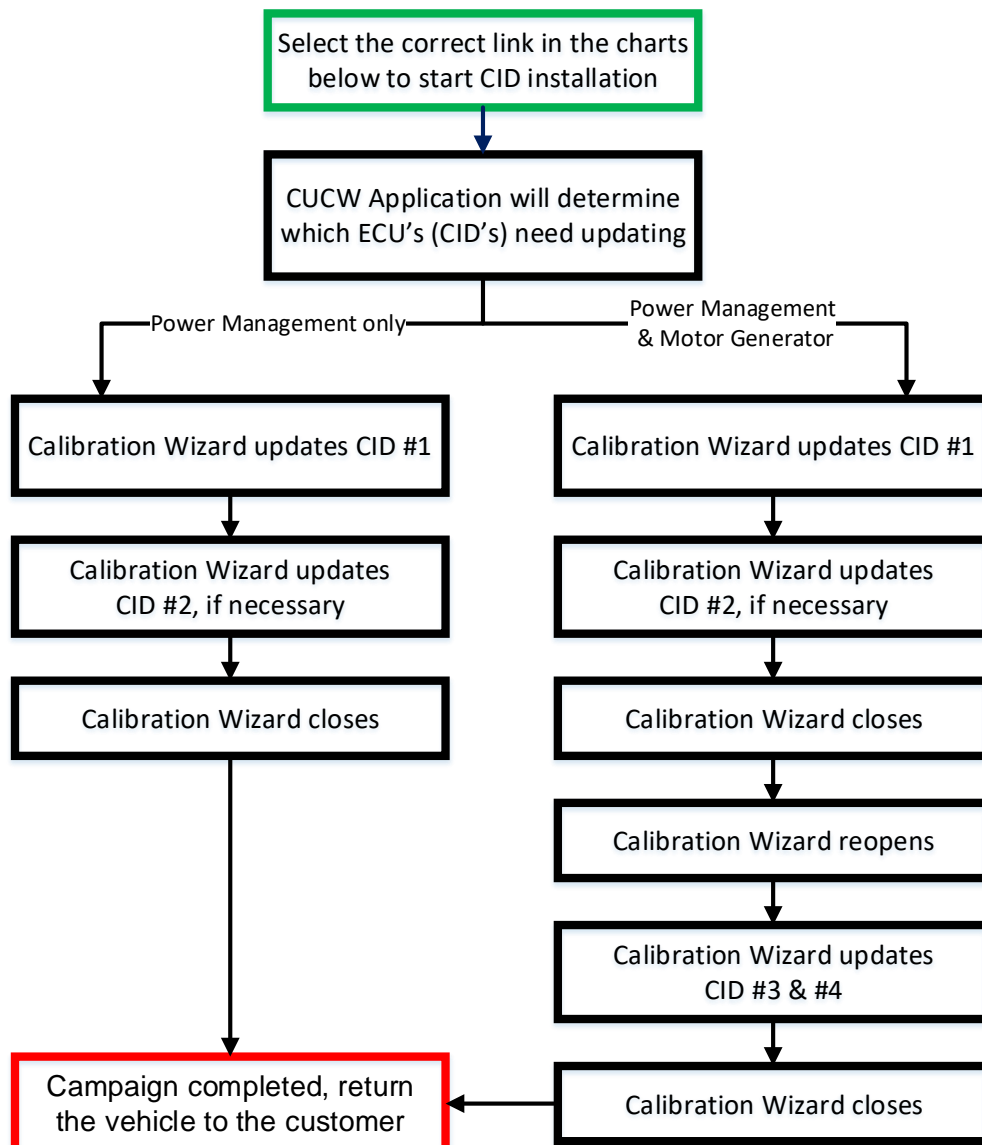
Select the correct link in the charts below to start CID installation

CUCW Application will determine which ECU's (CID's) need updating

Power Management only

Power Management & Motor Generator

Calibration Wizard updates CID #1

Calibration Wizard updates CID #2, if necessary

Calibration Wizard closes

Calibration Wizard updates CID #1

Calibration Wizard updates CID #2, if necessary

Calibration Wizard closes

Calibration Wizard reopens

Calibration Wizard updates CID #3 & #4

Campaign completed, return the vehicle to the customer

Calibration Wizard closes